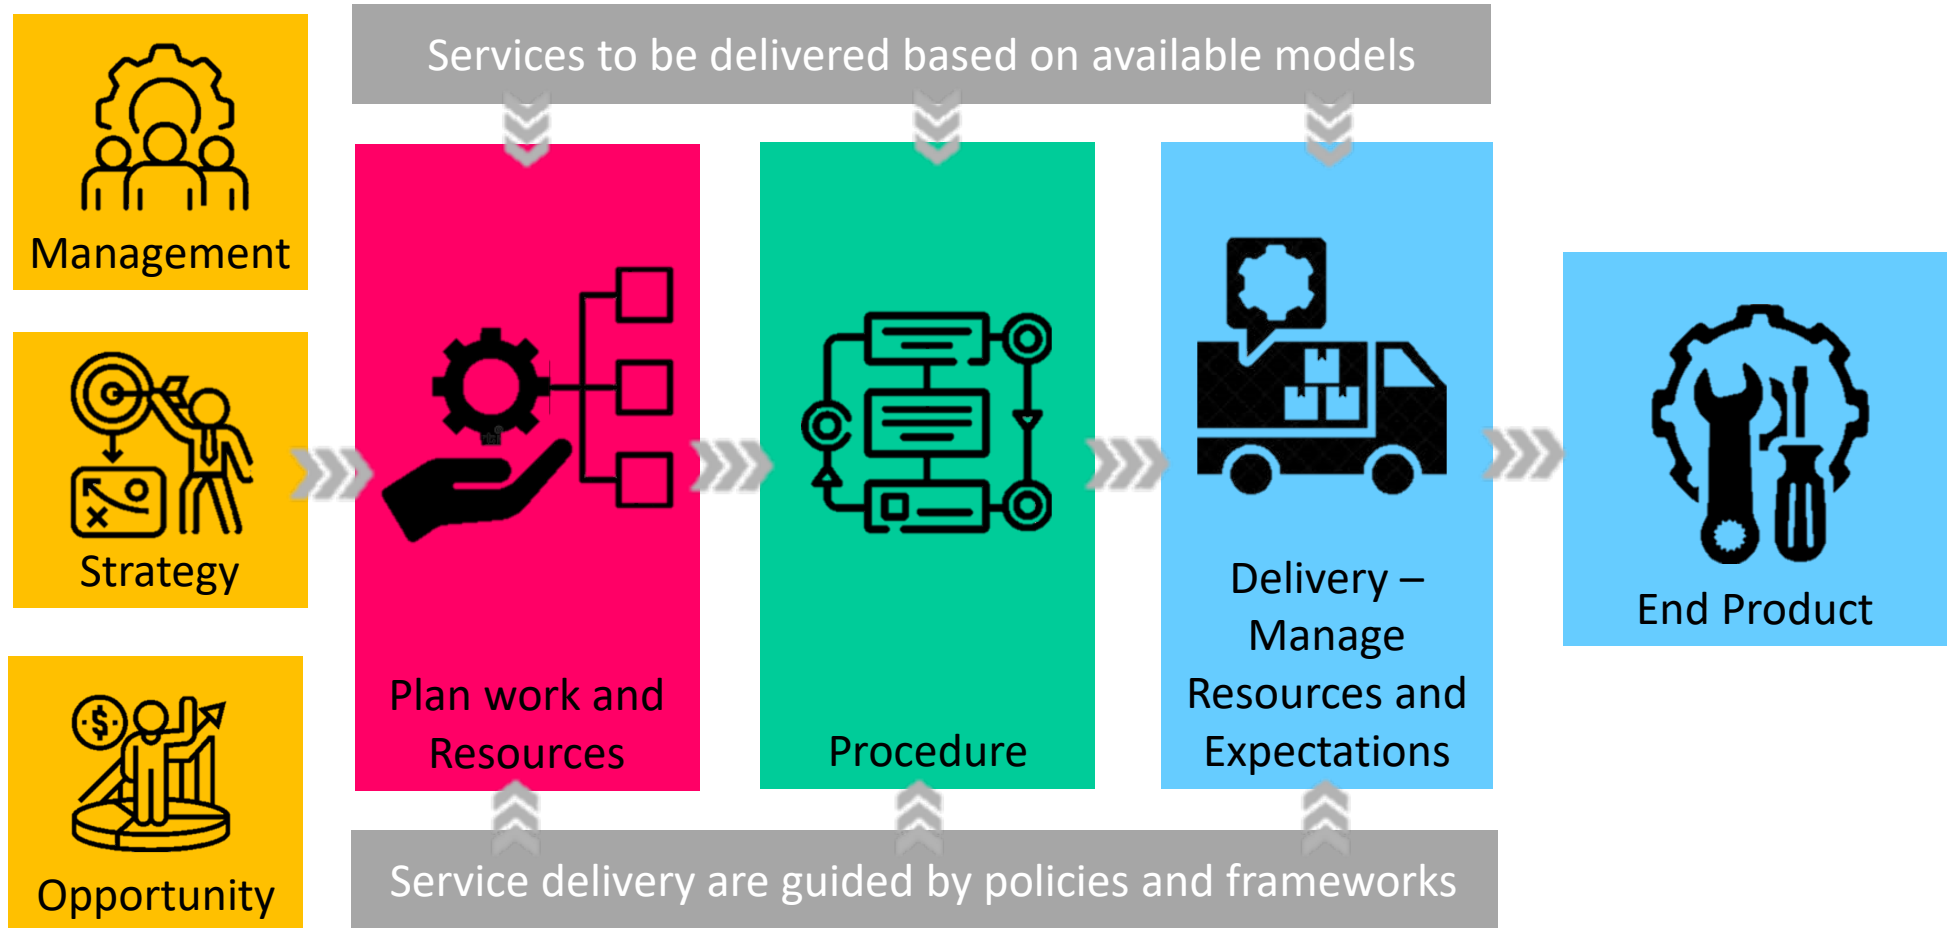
Management

Strategy

Opportunity

Services to be delivered based on available models

Plan work and Resources

Procedure

Delivery – Manage Resources and Expectations

End Product

Service delivery are guided by policies and frameworks